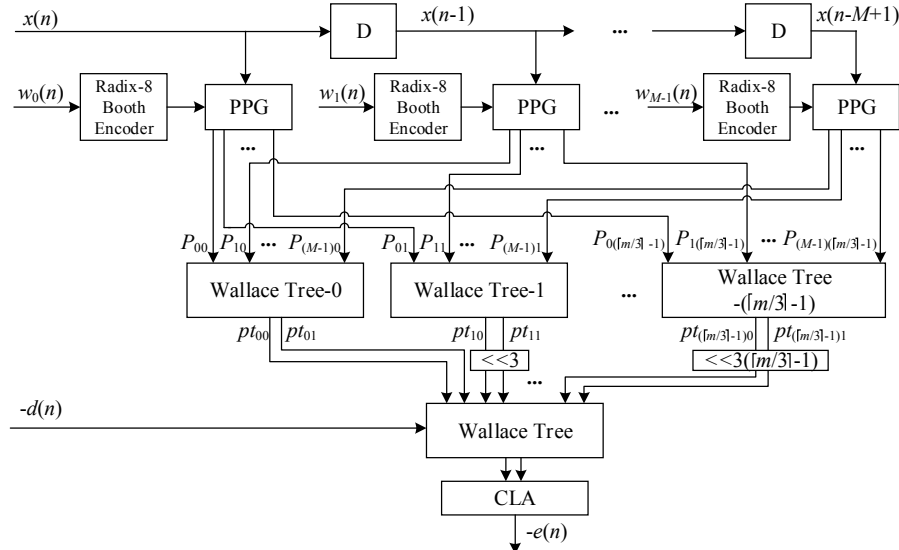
$x(n)$

D

$x(n-1)$

...

D

$x(n-M+1)$

$w_0(n)$

Radix-8 Booth Encoder

PPG

$w_1(n)$

Radix-8 Booth Encoder

PPG

...

$w_{M-1}(n)$

Radix-8 Booth Encoder

PPG

...

...

...

$P_{00}$ $P_{10}$ ... $P_{(M-1)0}$

$P_{01}$ $P_{11}$ ... $P_{(M-1)1}$

$P_{0(\lceil m/3 \rceil -1)}$ $P_{1(\lceil m/3 \rceil -1)}$ ... $P_{(M-1)(\lceil m/3 \rceil -1)}$

Wallace Tree-0

Wallace Tree-1

...

Wallace Tree $-(\lceil m/3 \rceil -1)$

$pt_{00}$ $pt_{01}$

$pt_{10}$ $pt_{11}$

$pt_{(\lceil m/3 \rceil -1)0}$ $pt_{(\lceil m/3 \rceil -1)1}$

<<3

$<<3(\lceil m/3 \rceil -1)$

...

$-d(n)$

Wallace Tree

CLA

$-e(n)$